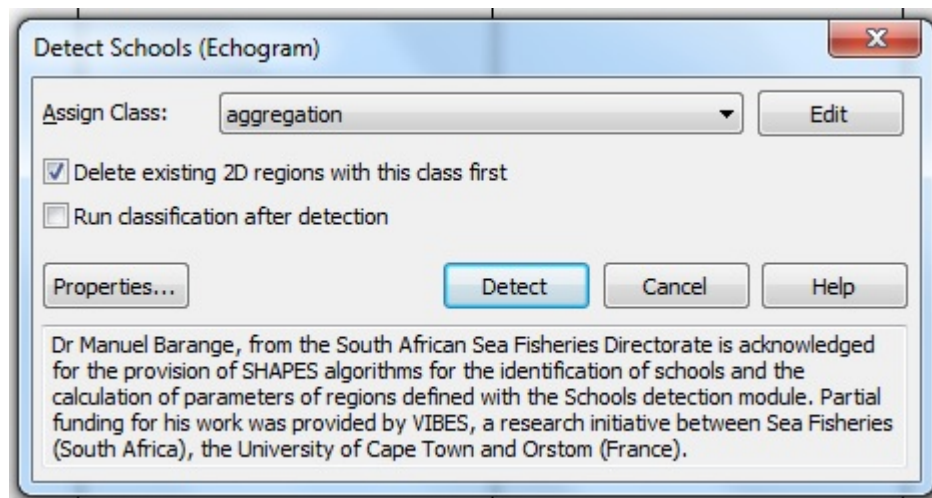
Detect Schools (Echogram)

Assign Class: aggregation

Edit

Delete existing 2D regions with this class first

Run classification after detection

Properties...

Detect

Cancel

Help

Dr Manuel Barange, from the South African Sea Fisheries Directorate is acknowledged for the provision of SHAPES algorithms for the identification of schools and the calculation of parameters of regions defined with the Schools detection module. Partial funding for his work was provided by VIBES, a research initiative between Sea Fisheries (South Africa), the University of Cape Town and Orstom (France).